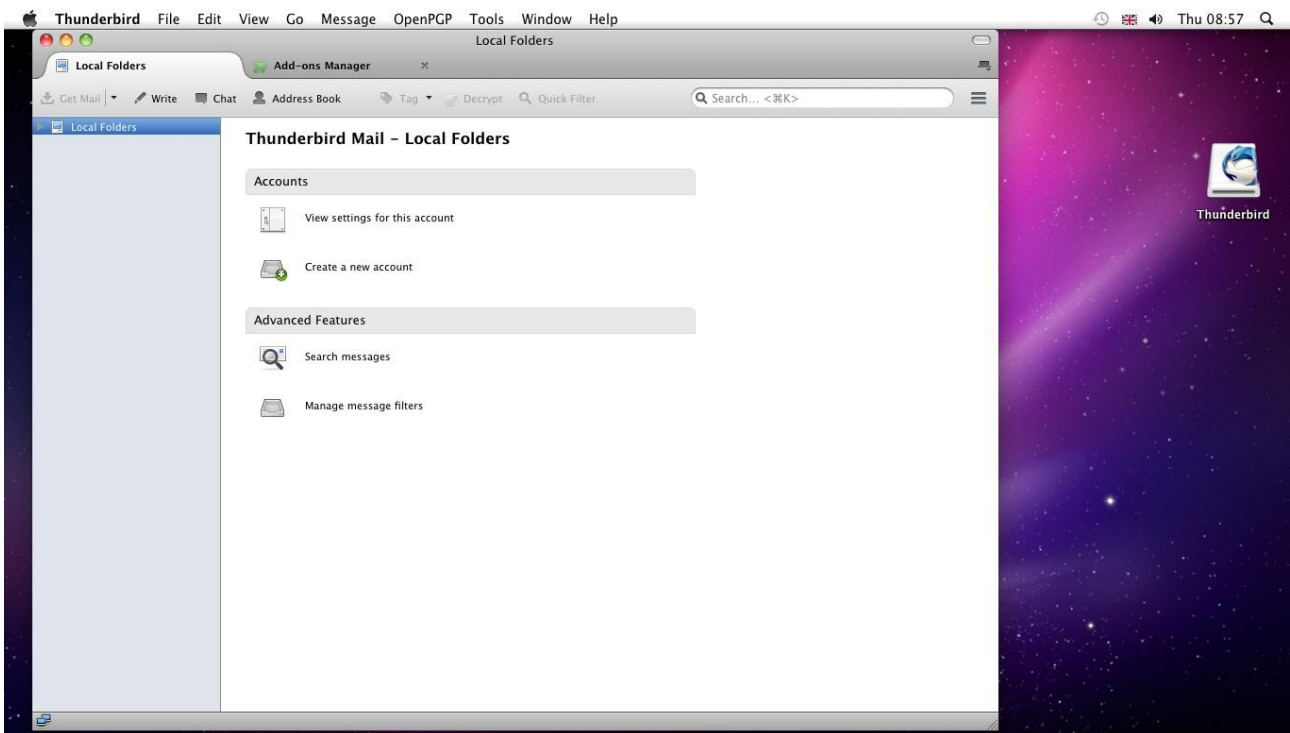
Thunderbird File Edit View Go Message OpenPGP Tools Window Help

Thu 08:57

Local Folders

Local Folders

Add-ons Manager

×

Get Mail

Write

Chat

Address Book

Tag

Decrypt

Quick Filter

Search... <⌘K>

Local Folders

Thunderbird Mail - Local Folders

Accounts

View settings for this account

Create a new account

Advanced Features

Search messages

Manage message filters

Thunderbird